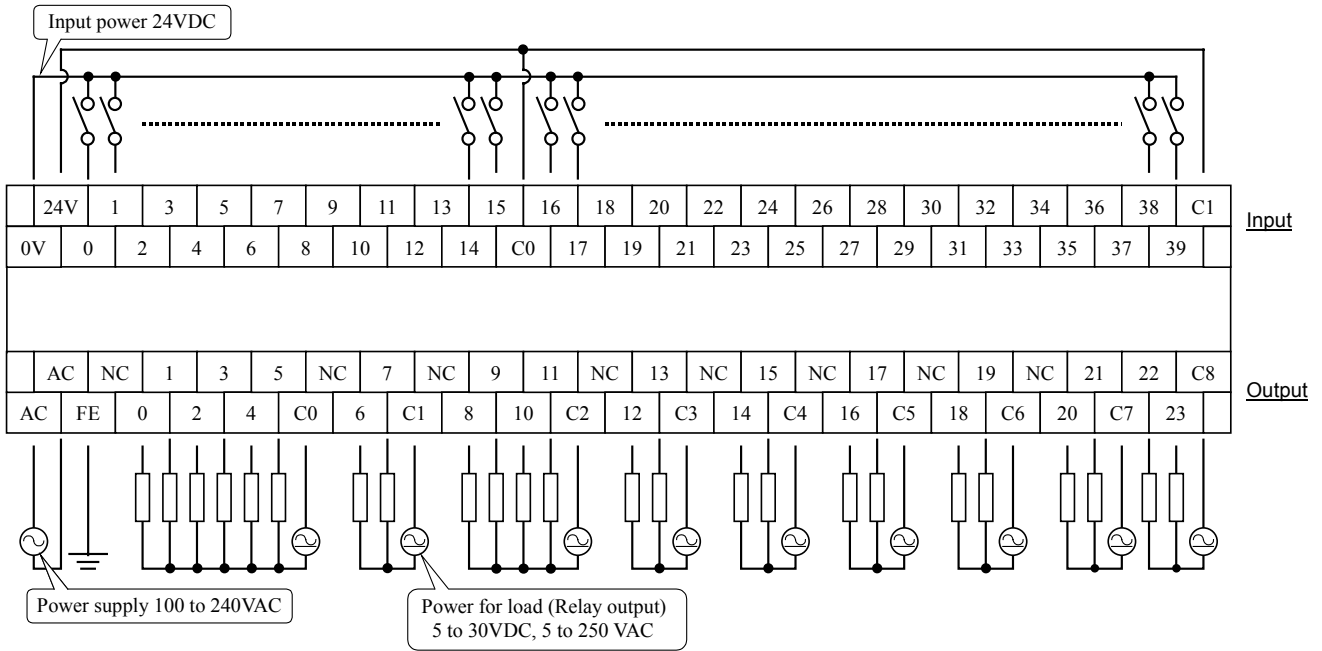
Input power 24VDC

| | 24V | 1 | 3 | 5 | 7 | 9 | 11 | 13 | 15 | 16 | 18 | 20 | 22 | 24 | 26 | 28 | 30 | 32 | 34 | 36 | 38 | C1 |
|---|---|---|---|---|---|---|---|---|---|---|---|---|---|---|---|---|---|---|---|---|---|---|
| 0V | 0 | 2 | 4 | 6 | 8 | 10 | 12 | 14 | C0 | 17 | 19 | 21 | 23 | 25 | 27 | 29 | 31 | 33 | 35 | 37 | 39 | |

Input

| | AC | NC | 1 | 3 | 5 | NC | 7 | NC | 9 | 11 | NC | 13 | NC | 15 | NC | 17 | NC | 19 | NC | 21 | 22 | C8 |
|---|---|---|---|---|---|---|---|---|---|---|---|---|---|---|---|---|---|---|---|---|---|---|
| AC | FE | 0 | 2 | 4 | C0 | 6 | C1 | 8 | 10 | C2 | 12 | C3 | 14 | C4 | 16 | C5 | 18 | C6 | 20 | C7 | 23 | |

Output

Power supply 100 to 240VAC

Power for load (Relay output)
5 to 30VDC, 5 to 250 VAC